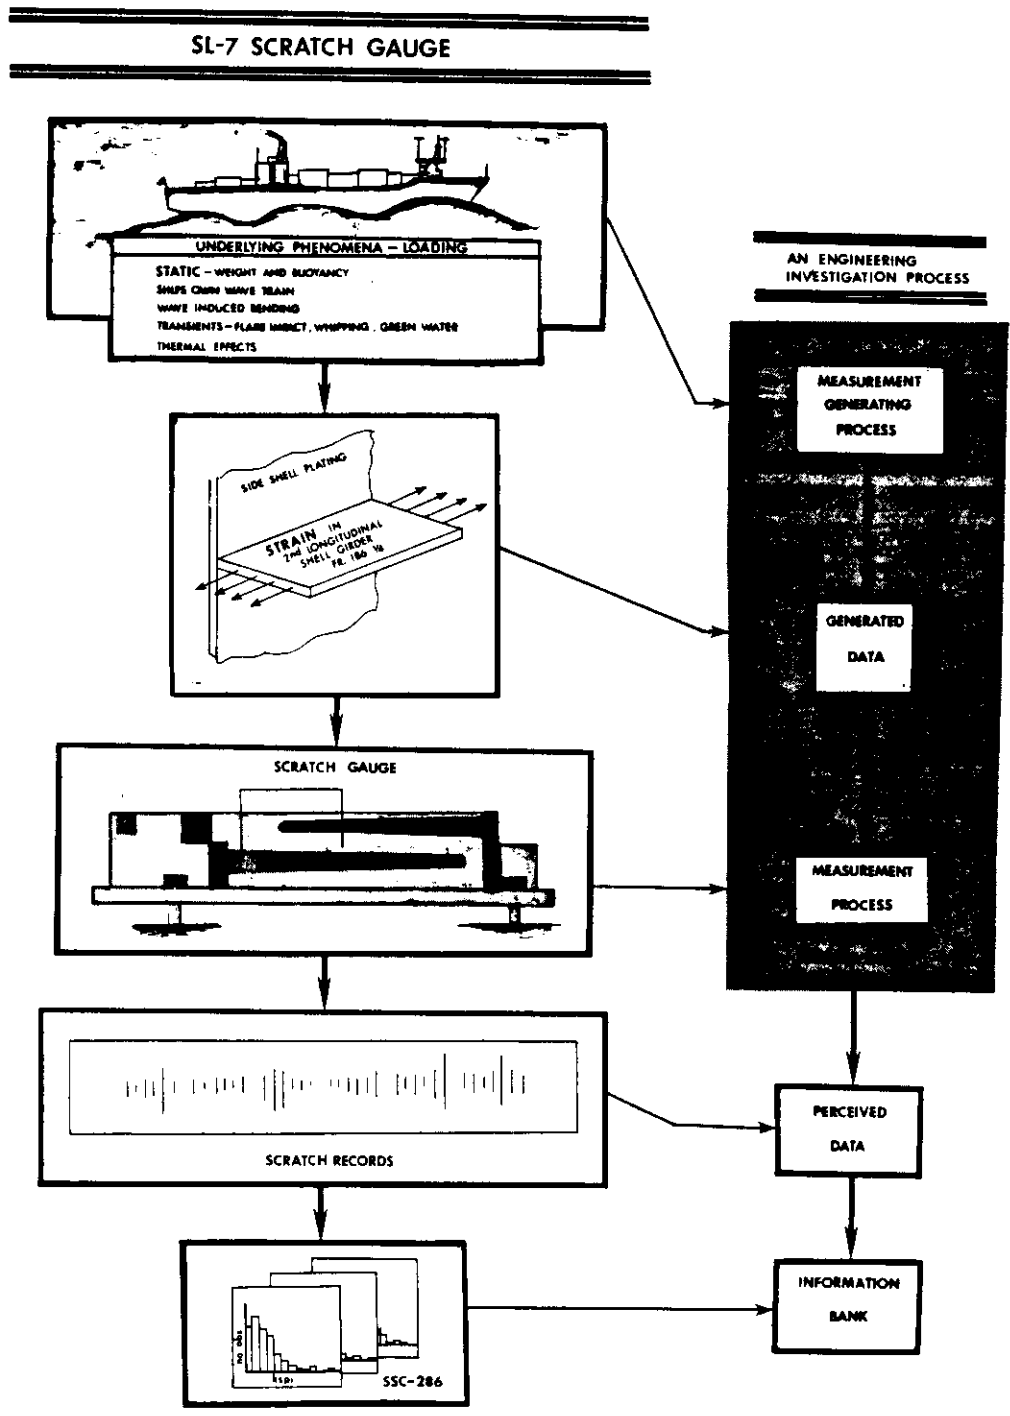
SL-7 SCRATCH GAUGE

UNDERLYING PHENOMENA – LOADING

STATIC – WEIGHT AND BUOYANCY
SHIPS OWN WAVE TRAIN
WAVE INDUCED BENDING
TRANSIENTS – FLARE IMPACT, WHIPPING, GREEN WATER
THERMAL EFFECTS

AN ENGINEERING INVESTIGATION PROCESS

MEASUREMENT GENERATING PROCESS

SIDE SHELL PLATING

STRAIN IN 2nd LONGITUDINAL SHELL GIRDER FR. 186 ½

GENERATED DATA

SCRATCH GAUGE

MEASUREMENT PROCESS

SCRATCH RECORDS

PERCEIVED DATA

INFORMATION BANK

NO. OBS.

KSI

SSC-286